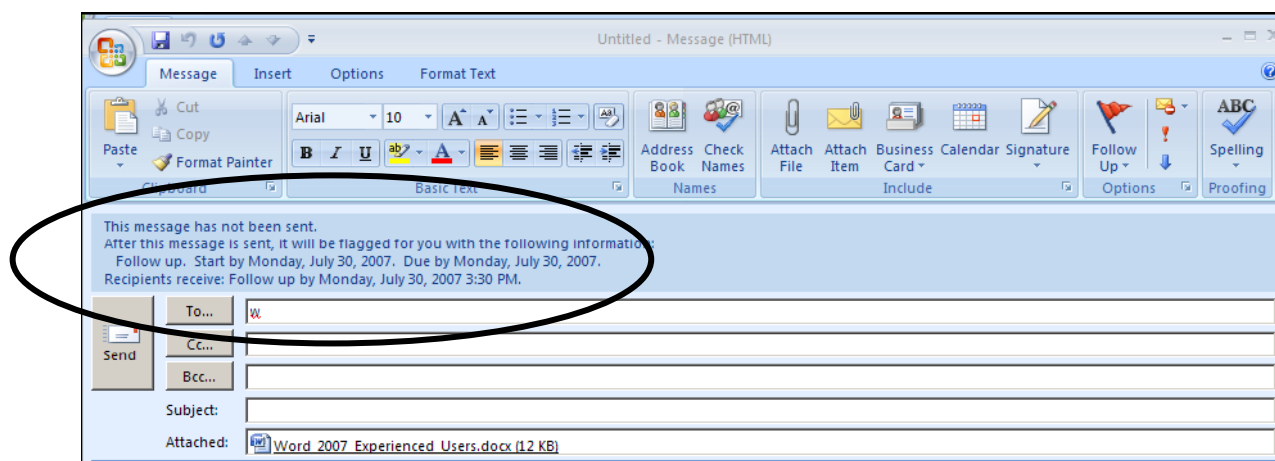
Untitled - Message (HTML)

Message Insert Options Format Text

Paste
Cut
Copy
Format Painter
Clipboard

Arial 10
B I U
Basic Text

Address Book
Check Names
Names

Attach File
Attach Item
Business Card
Calendar
Signature
Include

Follow Up
Options

Spelling
Proofing

This message has not been sent.
After this message is sent, it will be flagged for you with the following information:
Follow up. Start by Monday, July 30, 2007. Due by Monday, July 30, 2007.
Recipients receive: Follow up by Monday, July 30, 2007 3:30 PM.

Send
To... w
Cc...
Bcc...
Subject:
Attached: Word_2007_Experienced_Users.docx (12 KB)